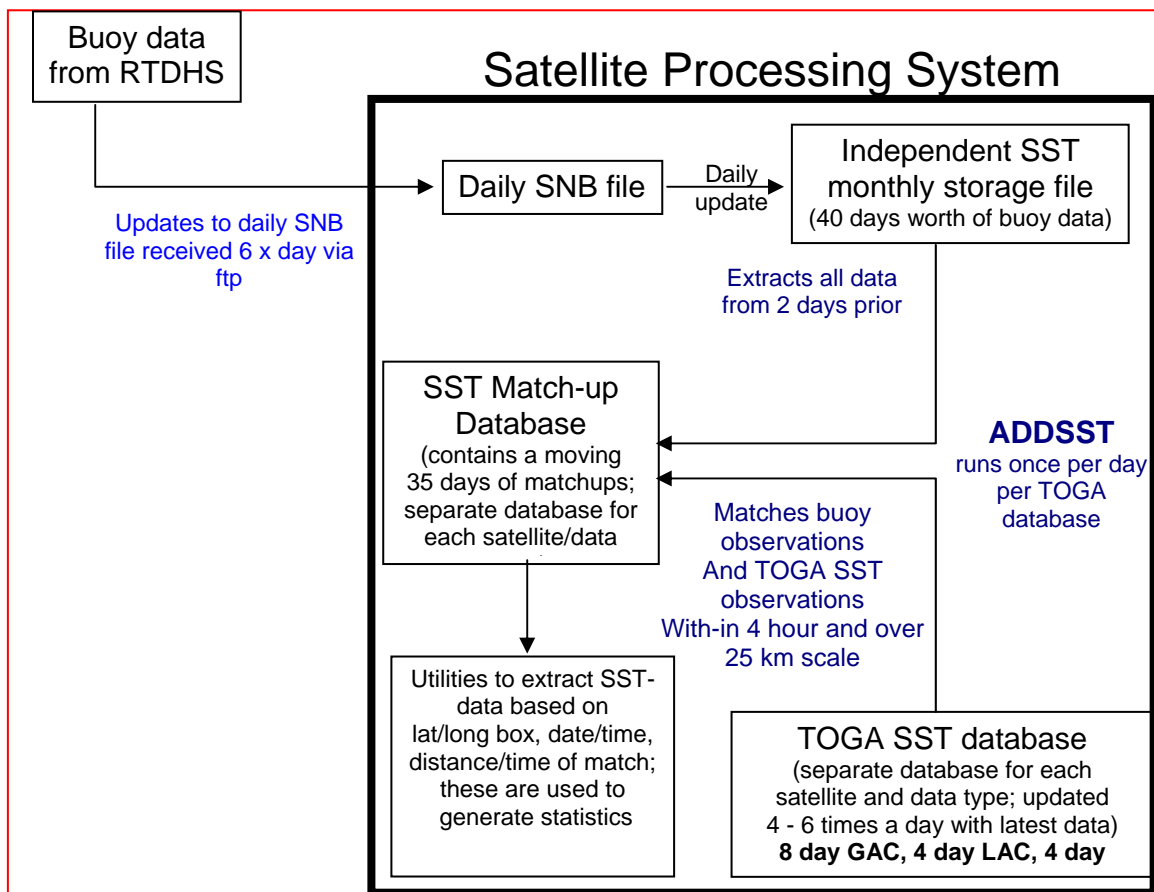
Buoy data from RTDHS

Satellite Processing System

Daily SNB file

Daily update

Independent SST monthly storage file (40 days worth of buoy data)

Updates to daily SNB file received 6 x day via ftp

Extracts all data from 2 days prior

SST Match-up Database (contains a moving 35 days of matchups; separate database for each satellite/data

ADDSST runs once per day per TOGA database

Matches buoy observations And TOGA SST observations With-in 4 hour and over 25 km scale

Utilities to extract SST-data based on lat/long box, date/time, distance/time of match; these are used to generate statistics

TOGA SST database (separate database for each satellite and data type; updated 4 - 6 times a day with latest data) **8 day GAC, 4 day LAC, 4 day**